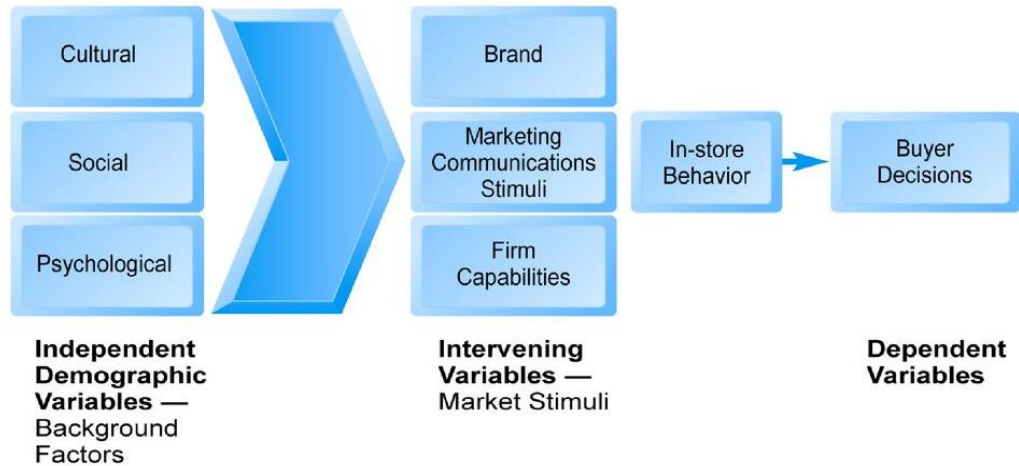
Cultural

Social

Psychological

Brand

Marketing Communications Stimuli

Firm Capabilities

In-store Behavior

Buyer Decisions

**Independent Demographic Variables —** Background Factors

**Intervening Variables —** Market Stimuli

**Dependent Variables**